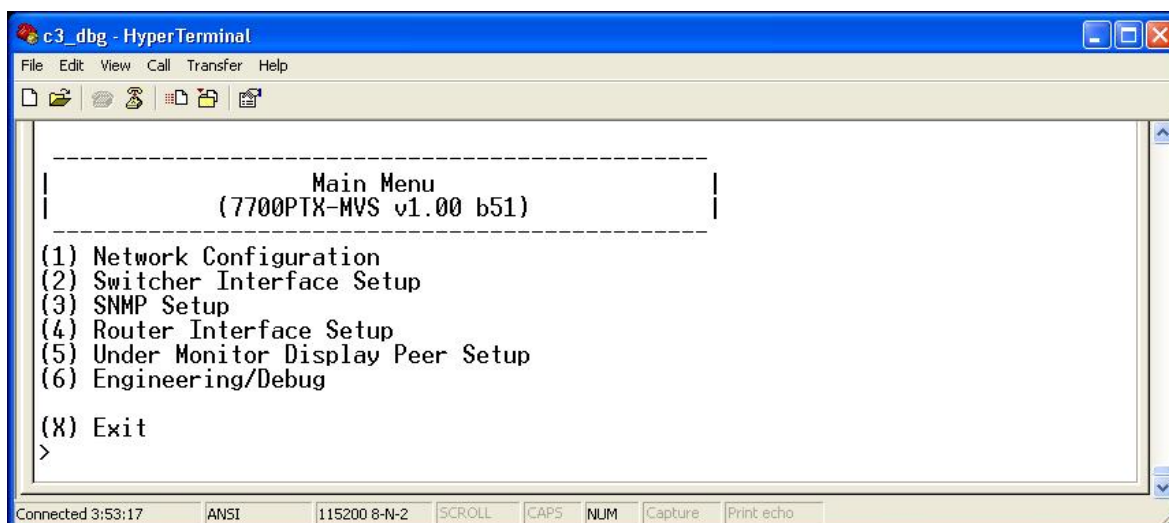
c3_dbg - HyperTerminal

File Edit View Call Transfer Help

-----------------------------------------------
| Main Menu |
| (7700PTX-MVS v1.00 b51) |
-----------------------------------------------
(1) Network Configuration
(2) Switcher Interface Setup
(3) SNMP Setup
(4) Router Interface Setup
(5) Under Monitor Display Peer Setup
(6) Engineering/Debug

(X) Exit
>

Connected 3:53:17 ANSI 115200 8-N-2 SCROLL CAPS NUM Capture Print echo